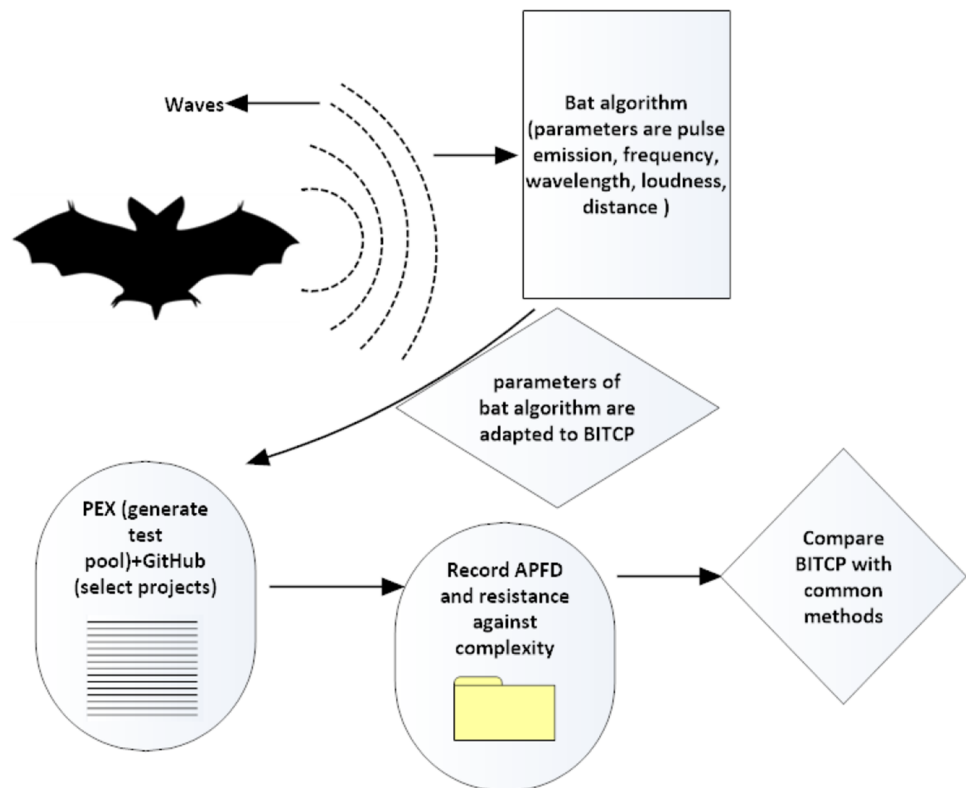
Waves

Bat algorithm (parameters are pulse emission, frequency, wavelength, loudness, distance )

parameters of bat algorithm are adapted to BITCP

PEX (generate test pool)+GitHub (select projects)

Record APFD and resistance against complexity

Compare BITCP with common methods